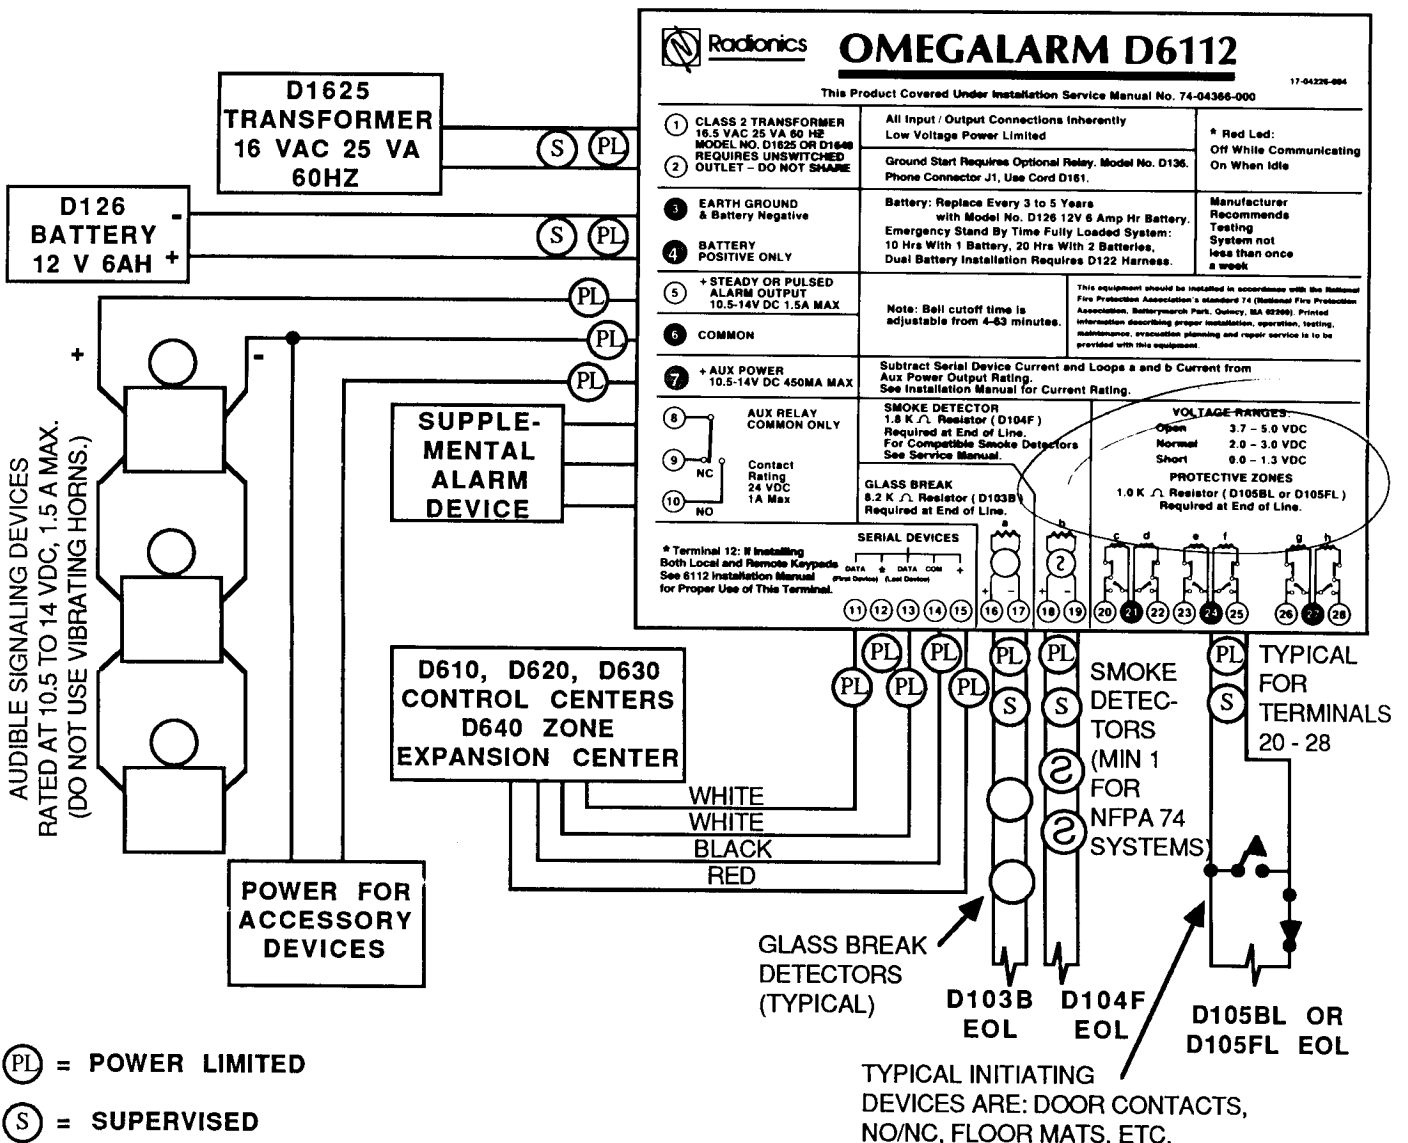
Radionics OMEGALARM D6112

17-04226-004

This Product Covered Under Installation Service Manual No. 74-04366-000

1 CLASS 2 TRANSFORMER 16.5 VAC 25 VA 60 HZ MODEL NO. D1625 OR D1640
2 REQUIRES UNSWITCHED OUTLET – DO NOT SHARE

All Input / Output Connections Inherently Low Voltage Power Limited

* Red Led: Off While Communicating On When Idle

Ground Start Requires Optional Relay. Model No. D136. Phone Connector J1, Use Cord D161.

3 EARTH GROUND & Battery Negative

4 BATTERY POSITIVE ONLY

Battery: Replace Every 3 to 5 Years with Model No. D126 12V 6 Amp Hr Battery. Emergency Stand By Time Fully Loaded System: 10 Hrs With 1 Battery, 20 Hrs With 2 Batteries, Dual Battery Installation Requires D122 Harness.

Manufacturer Recommends Testing System not less than once a week

5 + STEADY OR PULSED ALARM OUTPUT 10.5-14V DC 1.5A MAX

6 COMMON

Note: Bell cutoff time is adjustable from 4-63 minutes.

This equipment should be installed in accordance with the National Fire Protection Association's standard 74 (National Fire Protection Association, Batterymarch Park, Quincy, MA 02269). Printed information describing proper installation, operation, testing, maintenance, evacuation planning and repair service is to be provided with this equipment.

7 + AUX POWER 10.5-14V DC 450MA MAX

Subtract Serial Device Current and Loops a and b Current from Aux Power Output Rating. See Installation Manual for Current Rating.

8 9 NC 10 NO AUX RELAY COMMON ONLY Contact Rating 24 VDC 1A Max

SMOKE DETECTOR 1.8 K Ω Resistor ( D104F ) Required at End of Line. For Compatible Smoke Detectors See Service Manual.

GLASS BREAK 8.2 K Ω Resistor ( D103B ) Required at End of Line.

VOLTAGE RANGES
| Open | 3.7 – 5.0 VDC |
| Normal | 2.0 – 3.0 VDC |
| Short | 0.0 – 1.3 VDC |

PROTECTIVE ZONES 1.0 K Ω Resistor ( D105BL or D105FL ) Required at End of Line.

* Terminal 12: If Installing Both Local and Remote Keypads See 6112 Installation Manual for Proper Use of This Terminal.

SERIAL DEVICES DATA * DATA COM + (First Device) (Last Device)

a b c d e f g h

11 12 13 14 15 16 17 18 19 20 21 22 23 24 25 26 27 28

D1625 TRANSFORMER 16 VAC 25 VA 60HZ

D126 BATTERY 12 V 6AH - +

S PL

AUDIBLE SIGNALING DEVICES RATED AT 10.5 TO 14 VDC, 1.5 A MAX. (DO NOT USE VIBRATING HORNS.)

+ -

SUPPLE-MENTAL ALARM DEVICE

D610, D620, D630 CONTROL CENTERS D640 ZONE EXPANSION CENTER

WHITE
WHITE
BLACK
RED

POWER FOR ACCESSORY DEVICES

SMOKE DETEC-TORS (MIN 1 FOR NFPA 74 SYSTEMS)

TYPICAL FOR TERMINALS 20 - 28

GLASS BREAK DETECTORS (TYPICAL)

D103B EOL

D104F EOL

D105BL OR D105FL EOL

TYPICAL INITIATING DEVICES ARE: DOOR CONTACTS, NO/NC, FLOOR MATS, ETC.

PL = POWER LIMITED

S = SUPERVISED